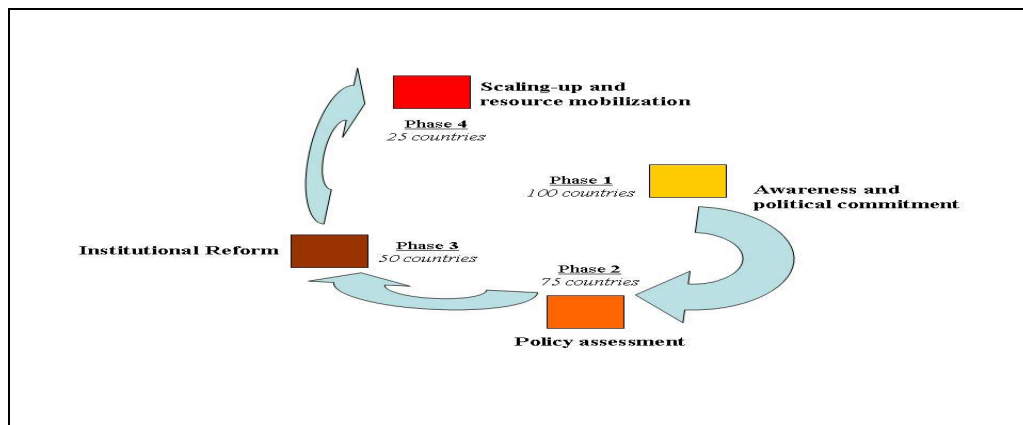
Scaling-up and resource mobilization

Phase 4
25 countries

Phase 1
100 countries

Awareness and political commitment

Institutional Reform

Phase 3
50 countries

Phase 2
75 countries

Policy assessment